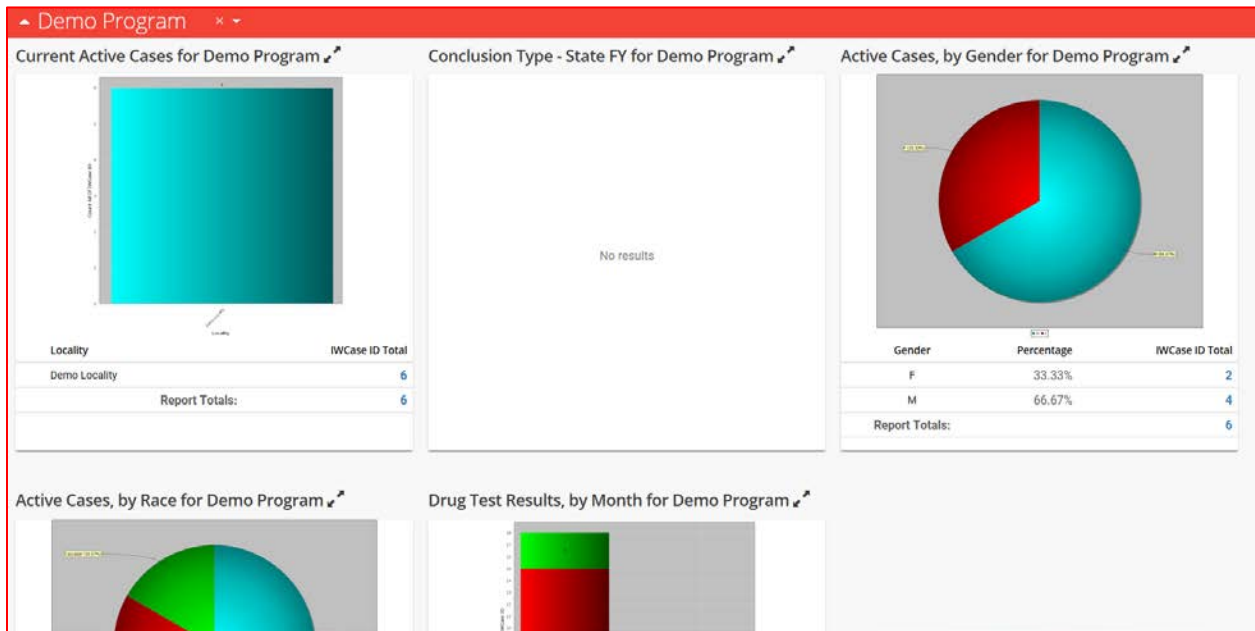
Demo Program × ▾

Current Active Cases for Demo Program

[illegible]

| Locality | IWCase ID Total |
|---|---|
| Demo Locality | 6 |
| Report Totals: | 6 |

Conclusion Type - State FY for Demo Program

No results

Active Cases, by Gender for Demo Program

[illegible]

| Gender | Percentage | IWCase ID Total |
|---|---|---|
| F | 33.33% | 2 |
| M | 66.67% | 4 |
| Report Totals: | | 6 |

Active Cases, by Race for Demo Program

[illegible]

Drug Test Results, by Month for Demo Program

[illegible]